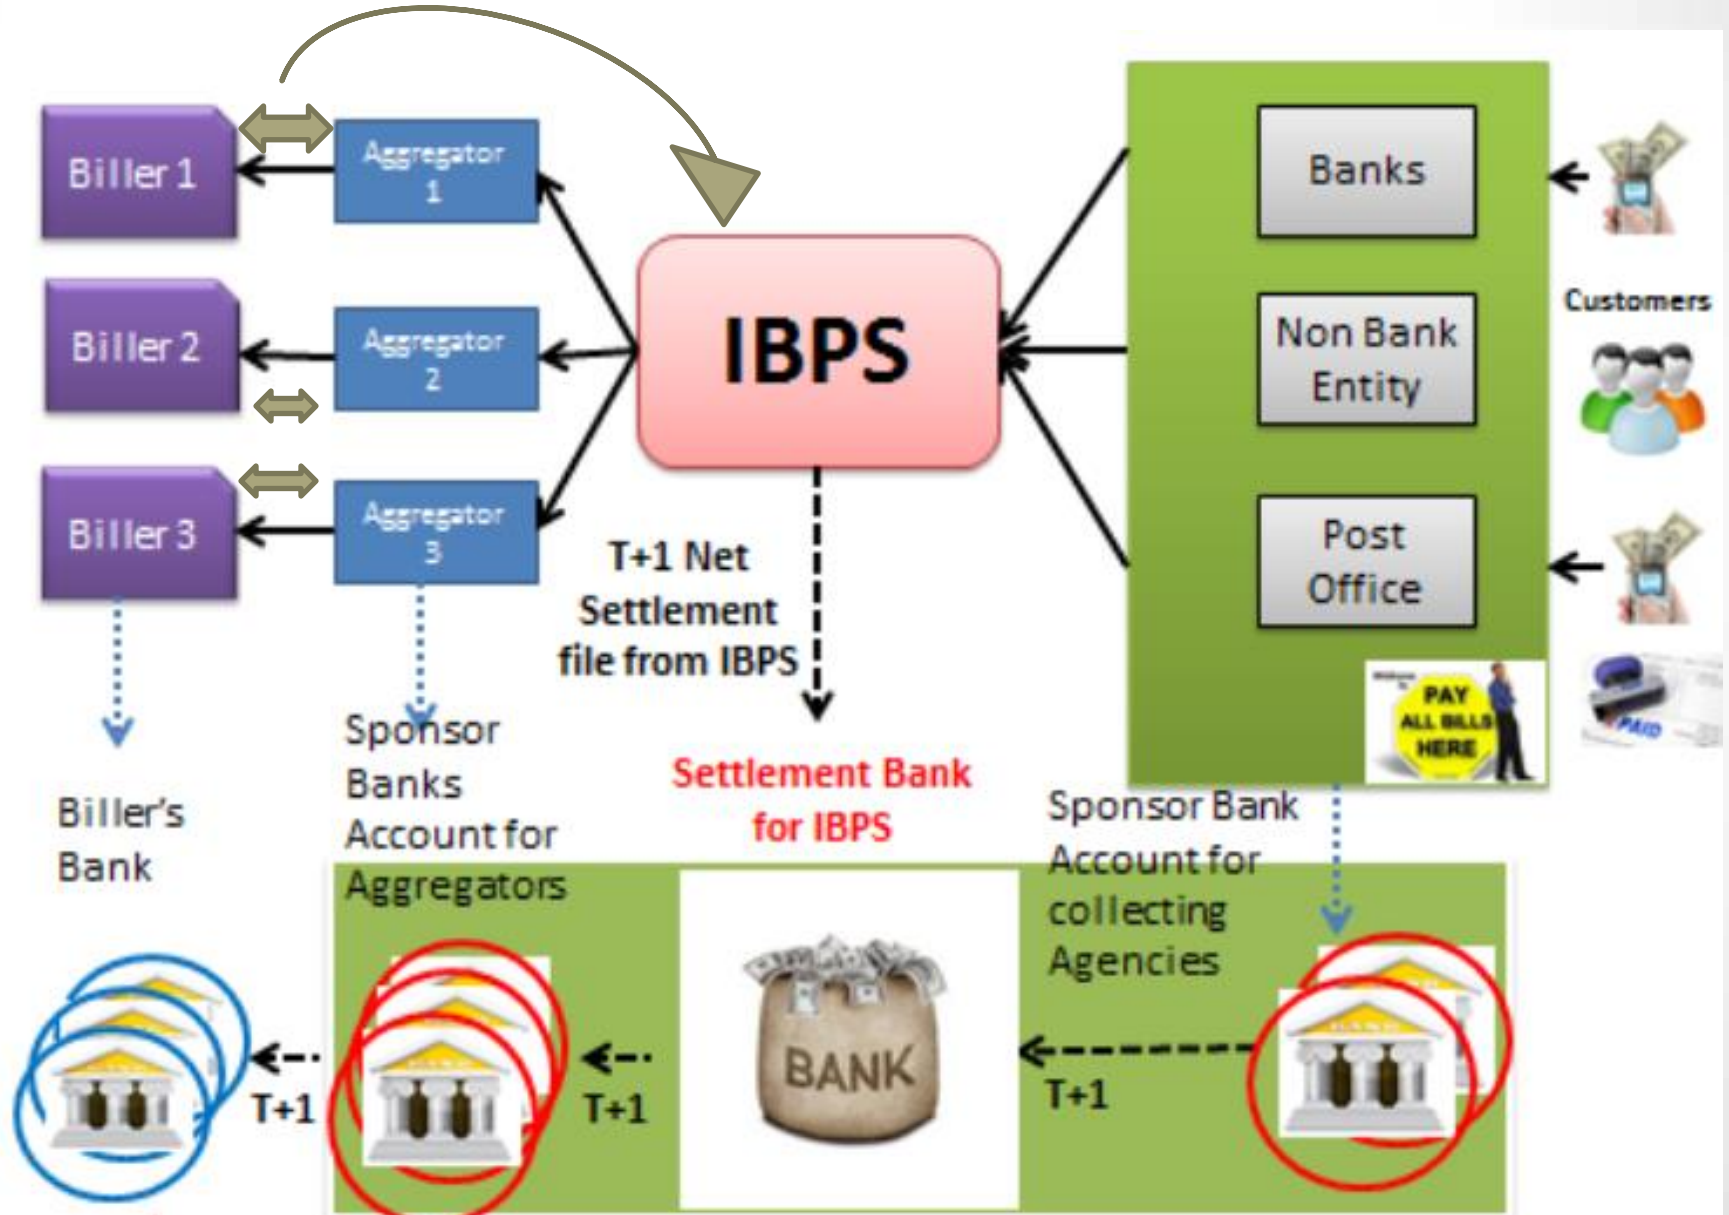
Biller 1
Aggregator 1
Biller 2
Aggregator 2
Biller 3
Aggregator 3
IBPS
Banks
Non Bank Entity
Post Office
Customers
PAY ALL BILLS HERE
PAID
T+1 Net Settlement file from IBPS
Biller's Bank
Sponsor Banks Account for Aggregators
Settlement Bank for IBPS
Sponsor Bank Account for collecting Agencies
BANK
T+1
T+1
T+1